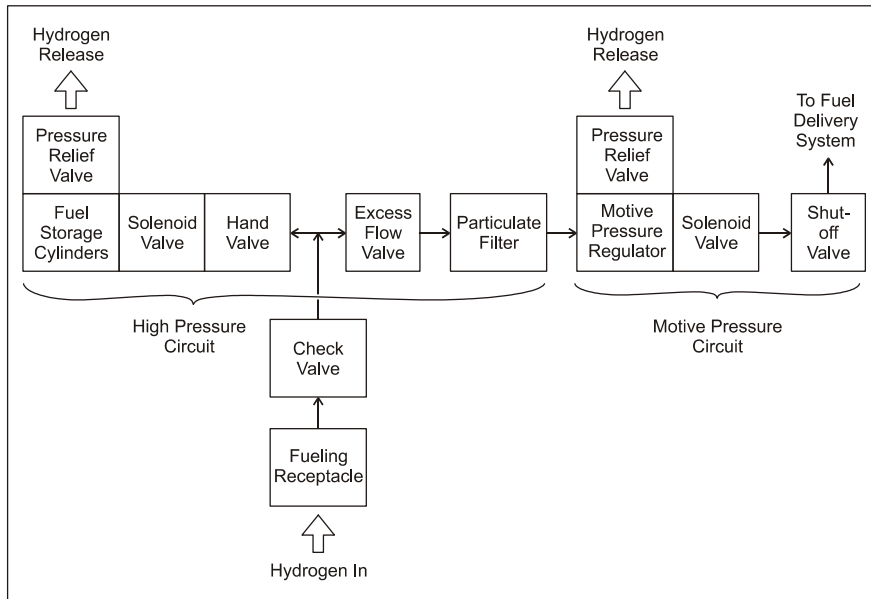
Hydrogen Release

Pressure Relief Valve

Fuel Storage Cylinders

Solenoid Valve

Hand Valve

Excess Flow Valve

Particulate Filter

Hydrogen Release

Pressure Relief Valve

Motive Pressure Regulator

Solenoid Valve

To Fuel Delivery System

Shut-off Valve

High Pressure Circuit

Check Valve

Motive Pressure Circuit

Fueling Receptacle

Hydrogen In